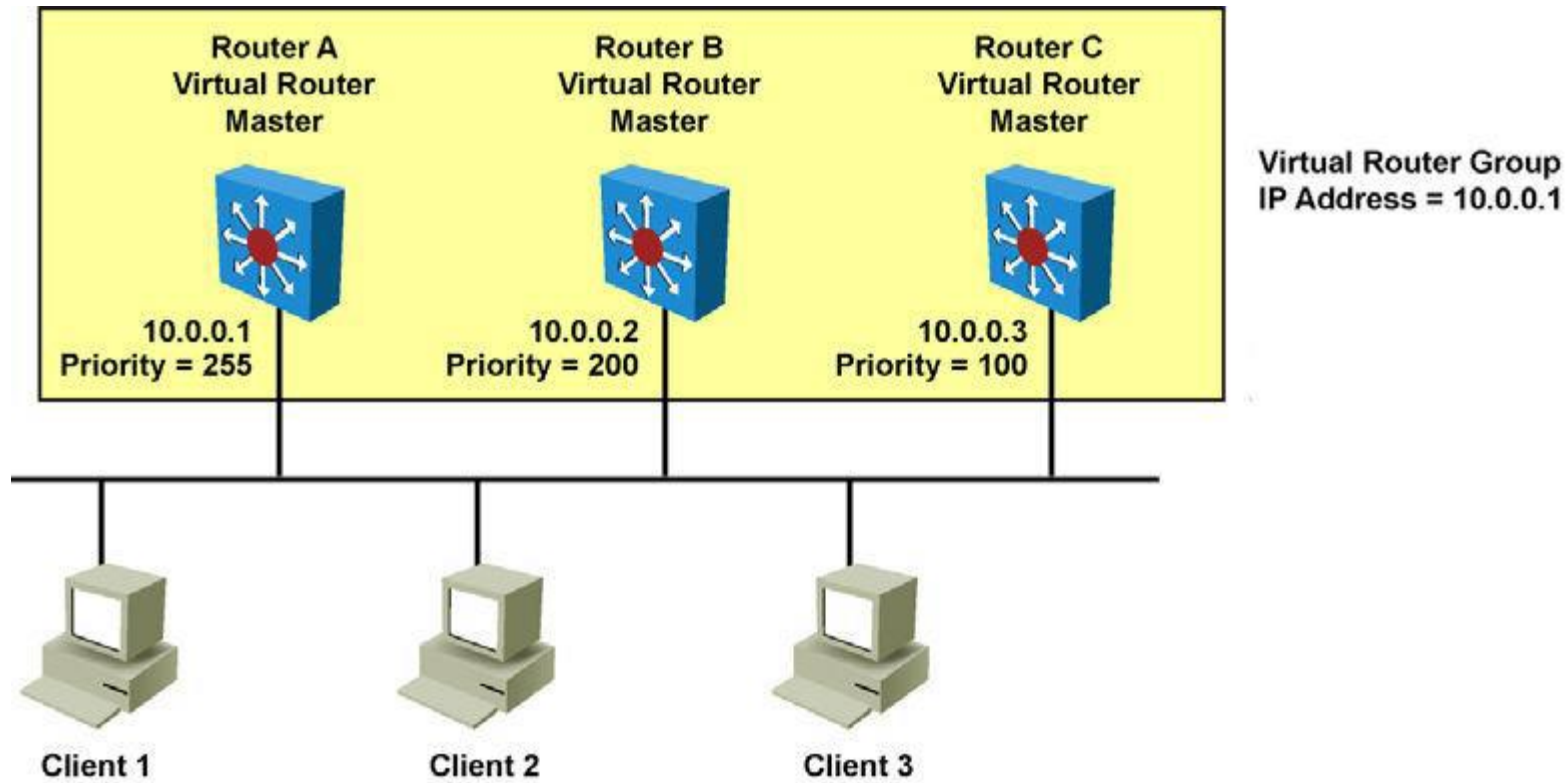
Router A
Virtual Router
Master

Router B
Virtual Router
Master

Router C
Virtual Router
Master

Virtual Router Group
IP Address = 10.0.0.1

10.0.0.1
Priority = 255

10.0.0.2
Priority = 200

10.0.0.3
Priority = 100

Client 1

Client 2

Client 3